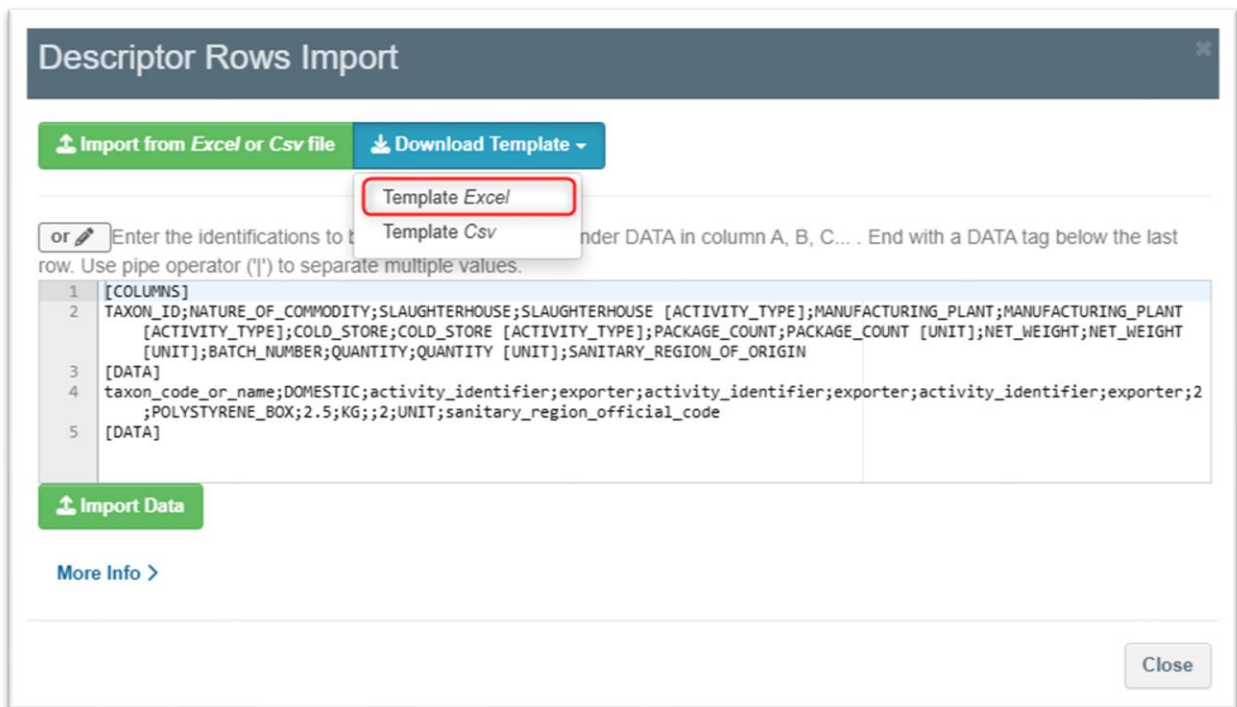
Descriptor Rows Import

Import from Excel or Csv file

Download Template

Template Excel

Template Csv

or Enter the identifications to b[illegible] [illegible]nder DATA in column A, B, C... . End with a DATA tag below the last row. Use pipe operator ('|') to separate multiple values.

1 [COLUMNS]
2 TAXON_ID;NATURE_OF_COMMODITY;SLAUGHTERHOUSE;SLAUGHTERHOUSE [ACTIVITY_TYPE];MANUFACTURING_PLANT;MANUFACTURING_PLANT [ACTIVITY_TYPE];COLD_STORE;COLD_STORE [ACTIVITY_TYPE];PACKAGE_COUNT;PACKAGE_COUNT [UNIT];NET_WEIGHT;NET_WEIGHT [UNIT];BATCH_NUMBER;QUANTITY;QUANTITY [UNIT];SANITARY_REGION_OF_ORIGIN
3 [DATA]
4 taxon_code_or_name;DOMESTIC;activity_identifier;exporter;activity_identifier;exporter;activity_identifier;exporter;2;POLYSTYRENE_BOX;2.5;KG;;2;UNIT;sanitary_region_official_code
5 [DATA]

Import Data

More Info >

Close